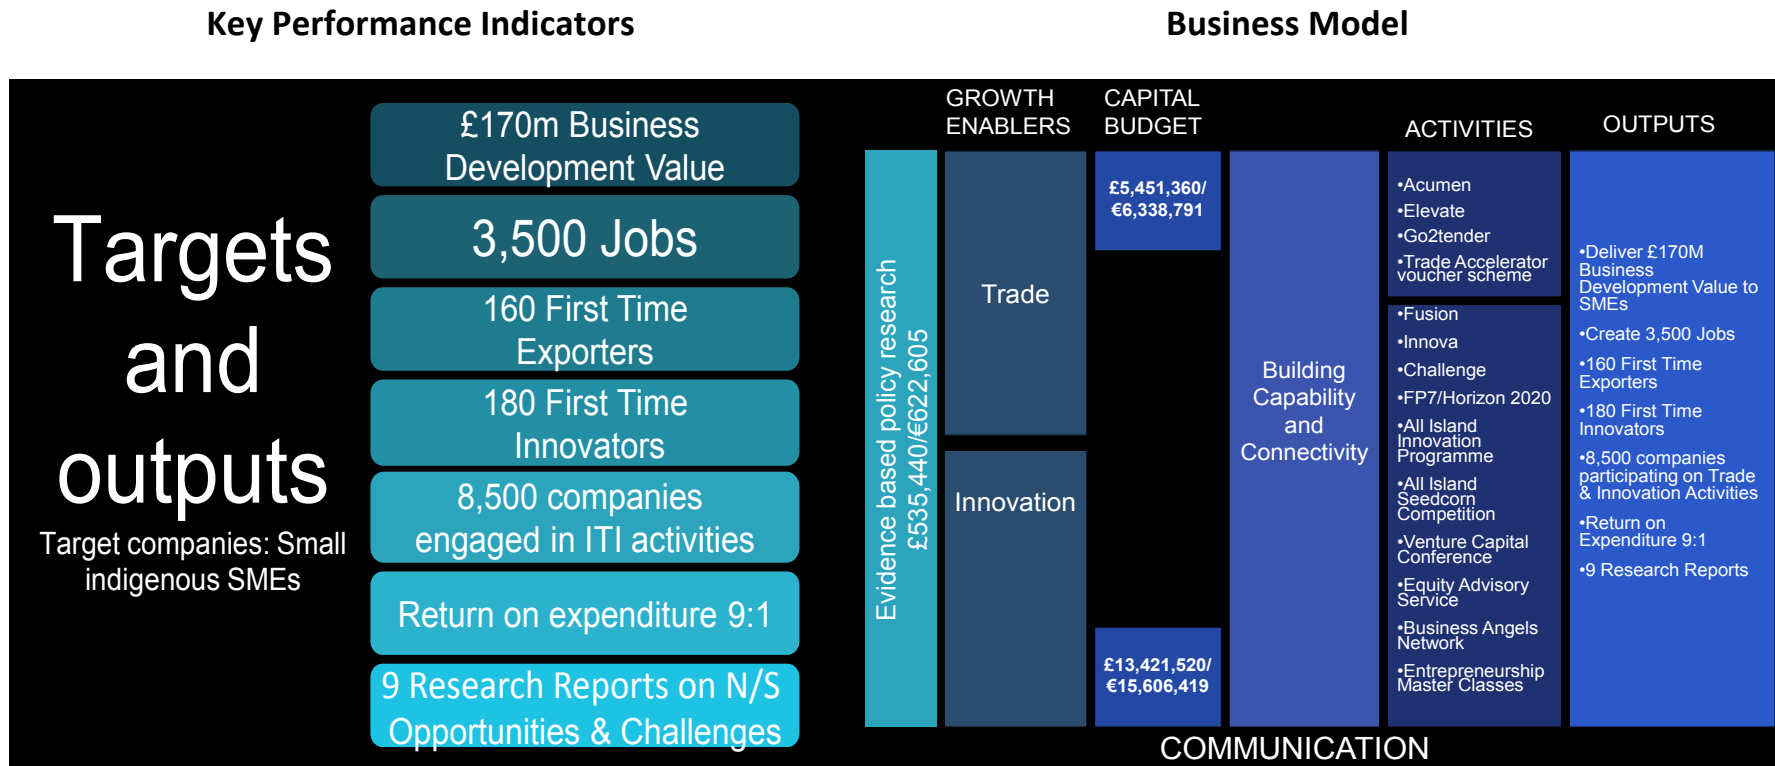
Key Performance Indicators

Business Model

Targets and outputs

Target companies: Small indigenous SMEs

£170m Business Development Value

3,500 Jobs

160 First Time Exporters

180 First Time Innovators

8,500 companies engaged in ITI activities

Return on expenditure 9:1

9 Research Reports on N/S Opportunities & Challenges

GROWTH ENABLERS

CAPITAL BUDGET

ACTIVITIES

OUTPUTS

Evidence based policy research £535,440/€622,605

Trade

Innovation

£5,451,360/ €6,338,791

£13,421,520/ €15,606,419

Building Capability and Connectivity

•Acumen
•Elevate
•Go2tender
•Trade Accelerator voucher scheme

•Fusion
•Innova
•Challenge
•FP7/Horizon 2020
•All Island Innovation Programme
•All Island Seedcorn Competition
•Venture Capital Conference
•Equity Advisory Service
•Business Angels Network
•Entrepreneurship Master Classes

•Deliver £170M Business Development Value to SMEs
•Create 3,500 Jobs
•160 First Time Exporters
•180 First Time Innovators
•8,500 companies participating on Trade & Innovation Activities
•Return on Expenditure 9:1
•9 Research Reports

COMMUNICATION